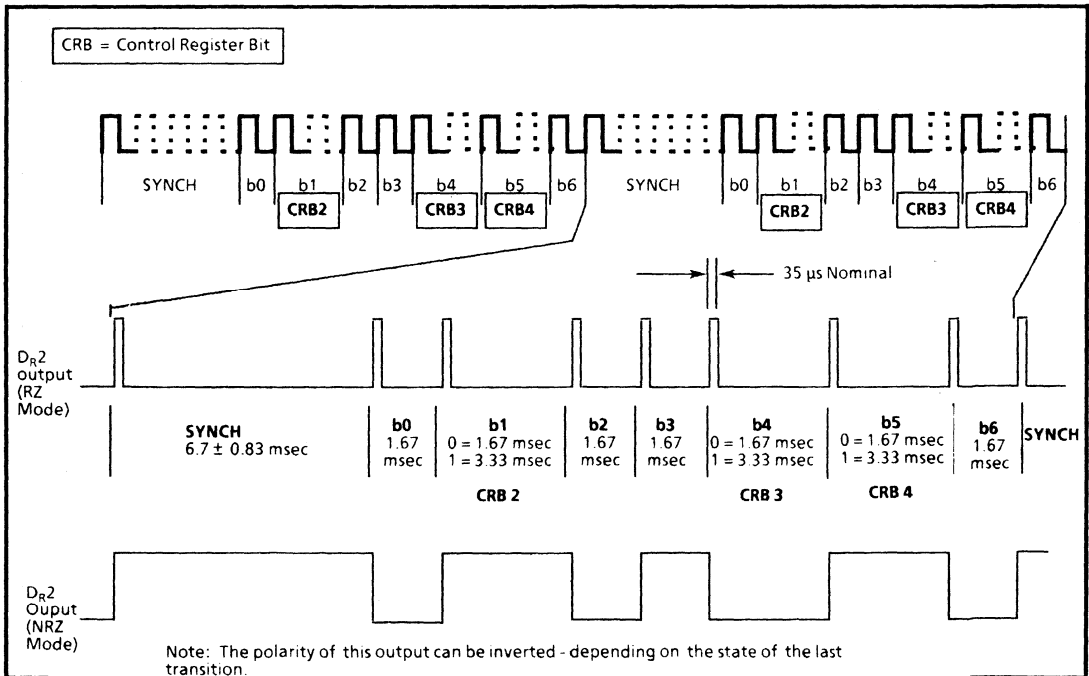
CRB = Control Register Bit

SYNCH b0 b1 b2 b3 b4 b5 b6 SYNCH b0 b1 b2 b3 b4 b5 b6

CRB2 CRB3 CRB4 CRB2 CRB3 CRB4

35 µs Nominal

$D_R2$ output (RZ Mode)

SYNCH 6.7 ± 0.83 msec

b0 1.67 msec

b1 0 = 1.67 msec 1 = 3.33 msec

b2 1.67 msec

b3 1.67 msec

b4 0 = 1.67 msec 1 = 3.33 msec

b5 0 = 1.67 msec 1 = 3.33 msec

b6 1.67 msec

SYNCH

CRB 2 CRB 3 CRB 4

$D_R2$ Ouput (NRZ Mode)

Note: The polarity of this output can be inverted - depending on the state of the last transition.